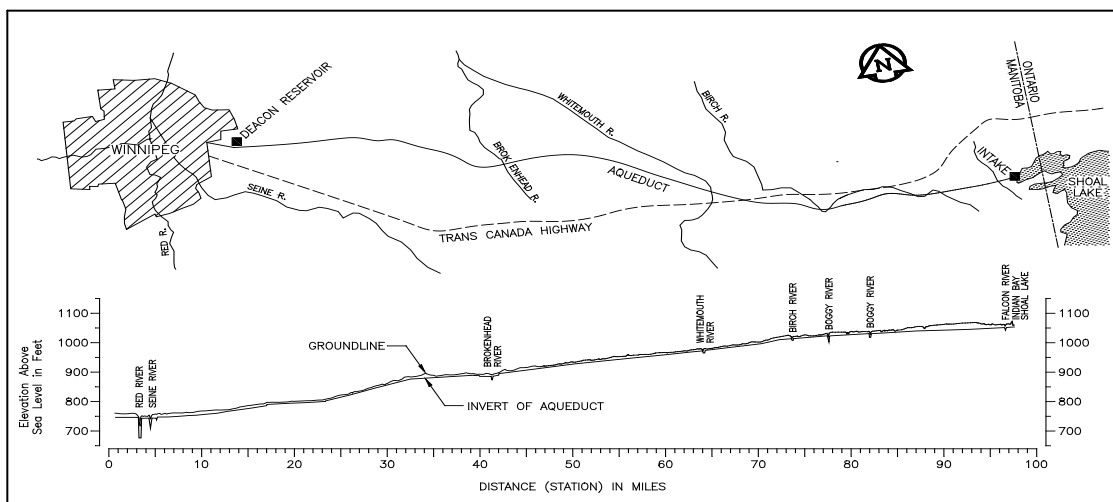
N

ONTARIO
MANITOBA

DEACON RESERVOIR

WINNIPEG

WHITEMOUTH R.

BIRCH R.

BROKENHEAD R.

AQUEDUCT

INTAKE

SHOAL LAKE

SEINE R.

TRANS CANADA HIGHWAY

RED R.

Elevation Above Sea Level in Feet

1100
1000
900
800
700

RED RIVER
SEINE RIVER
GROUNDLINE
BROKENHEAD RIVER
WHITEMOUTH RIVER
BIRCH RIVER
BOGGY RIVER
BOGGY RIVER
FALCON RIVER
INDIAN BAY
SHOAL LAKE
INVERT OF AQUEDUCT

1100
1000
900
800
700

0 10 20 30 40 50 60 70 80 90 100

DISTANCE (STATION) IN MILES